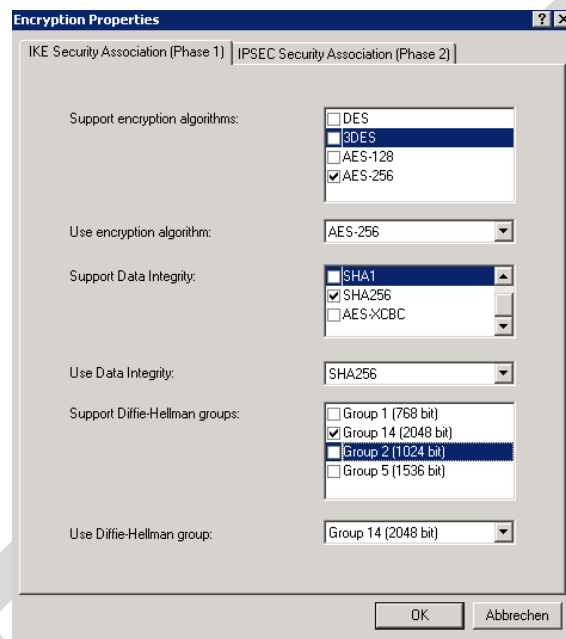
Encryption Properties

? X

IKE Security Association (Phase 1) | IPSEC Security Association (Phase 2)

Support encryption algorithms:

DES
3DES
AES-128
AES-256

Use encryption algorithm:

AES-256

Support Data Integrity:

SHA1
SHA256
AES-XCBC

Use Data Integrity:

SHA256

Support Diffie-Hellman groups:

Group 1 (768 bit)
Group 14 (2048 bit)
Group 2 (1024 bit)
Group 5 (1536 bit)

Use Diffie-Hellman group:

Group 14 (2048 bit)

OK

Abbrechen